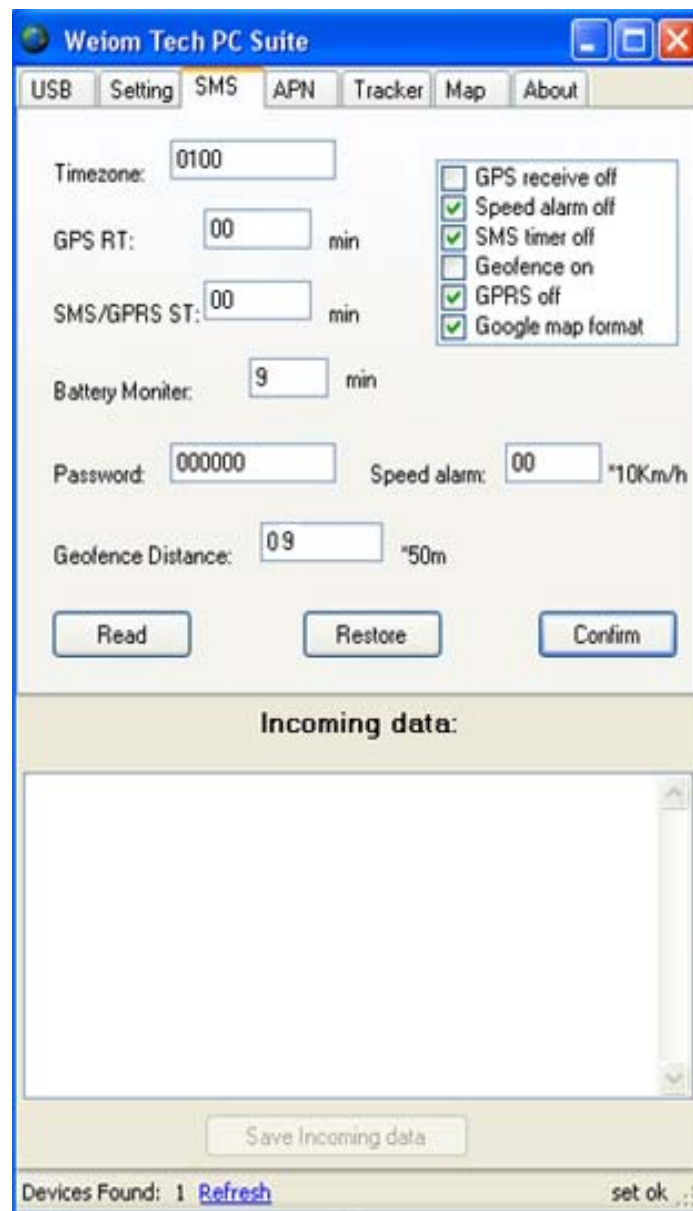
Weiom Tech PC Suite

USB | Setting | SMS | APN | Tracker | Map | About

Timezone: 0100

GPS RT: 00 min

SMS/GPRS ST: 00 min

GPS receive off
Speed alarm off
SMS timer off
Geofence on
GPRS off
Google map format

Battery Moniter: 9 min

Password: 000000

Speed alarm: 00 *10Km/h

Geofence Distance: 09 *50m

Read

Restore

Confirm

Incoming data:

Save Incoming data

Devices Found: 1 Refresh

set ok